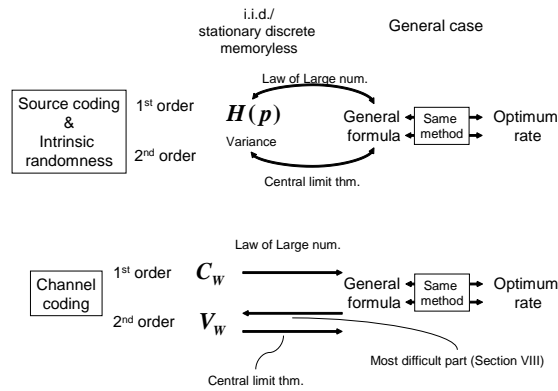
i.i.d./
stationary discrete
memoryless

General case

Law of Large num.

Source coding
&
Intrinsic
randomness

1st order

2nd order

$H(p)$

Variance

General
formula

Same
method

Optimum
rate

Central limit thm.

Law of Large num.

Channel
coding

1st order

2nd order

$C_W$

$V_W$

General
formula

Same
method

Optimum
rate

Most difficult part (Section VIII)

Central limit thm.